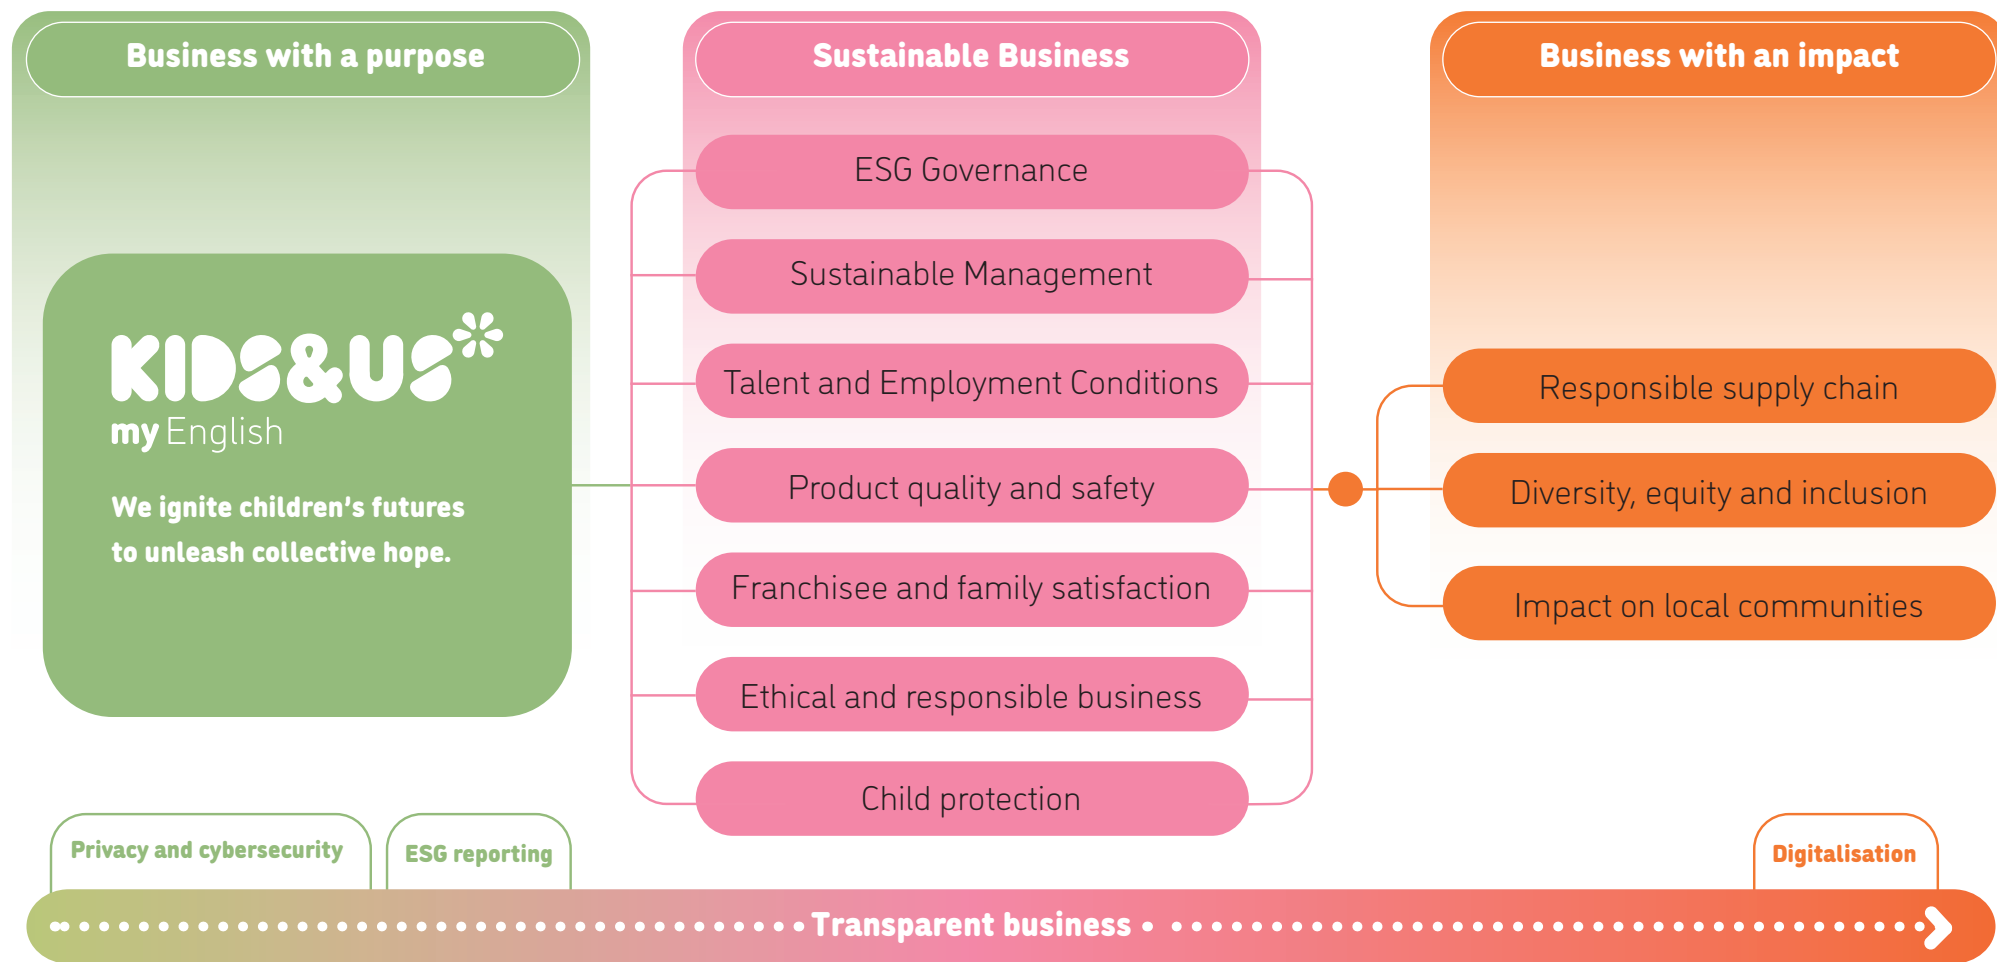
Business with a purpose

KIDS&US
my English

We ignite children's futures to unleash collective hope.

Sustainable Business

ESG Governance

Sustainable Management

Talent and Employment Conditions

Product quality and safety

Franchisee and family satisfaction

Ethical and responsible business

Child protection

Business with an impact

Responsible supply chain

Diversity, equity and inclusion

Impact on local communities

Privacy and cybersecurity

ESG reporting

Digitalisation

Transparent business